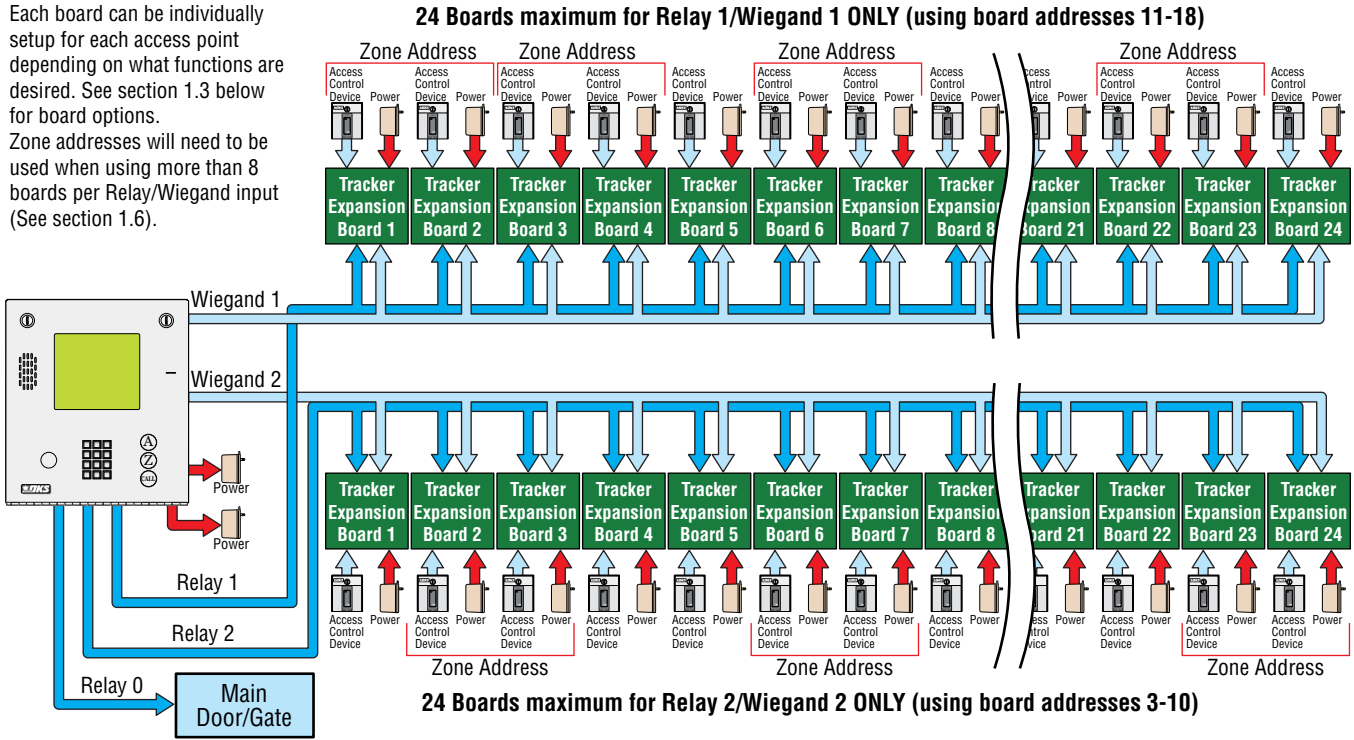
Each board can be individually setup for each access point depending on what functions are desired. See section 1.3 below for board options.
Zone addresses will need to be used when using more than 8 boards per Relay/Wiegand input (See section 1.6).

24 Boards maximum for Relay 1/Wiegand 1 ONLY (using board addresses 11-18)

Zone Address Zone Address Zone Address Zone Address

Access Control Device Power Access Control Device Power Access Control Device Power Access Control Device Power Access Control Device Power Access Control Device Power Access Control Device Power Access Control Device Power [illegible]ccess Control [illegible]vice Power Access Control Device Power Access Control Device Power Access Control Device Power

Tracker Expansion Board 1
Tracker Expansion Board 2
Tracker Expansion Board 3
Tracker Expansion Board 4
Tracker Expansion Board 5
Tracker Expansion Board 6
Tracker Expansion Board 7
Tracker Expansion Board 8
Tracker Expansion Board 21
Tracker Expansion Board 22
Tracker Expansion Board 23
Tracker Expansion Board 24

Wiegand 1
Wiegand 2

A Z CALL
DKS
Power
Power

Tracker Expansion Board 1
Tracker Expansion Board 2
Tracker Expansion Board 3
Tracker Expansion Board 4
Tracker Expansion Board 5
Tracker Expansion Board 6
Tracker Expansion Board 7
Tracker Expansion Board 8
Tracker Expansion Board 21
Tracker Expansion Board 22
Tracker Expansion Board 23
Tracker Expansion Board 24

Relay 1
Relay 2
Relay 0
Main Door/Gate

Access Control Device Power Access Control Device Power Access Control Device Power Access Control Device Power Access Control Device Power Access Control Device Power Access Control Device Power Access Control Device Power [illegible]ccess Control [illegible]vice Power Access Control Device Power Access Control Device Power Access Control Device Power

Zone Address Zone Address Zone Address Zone Address

24 Boards maximum for Relay 2/Wiegand 2 ONLY (using board addresses 3-10)